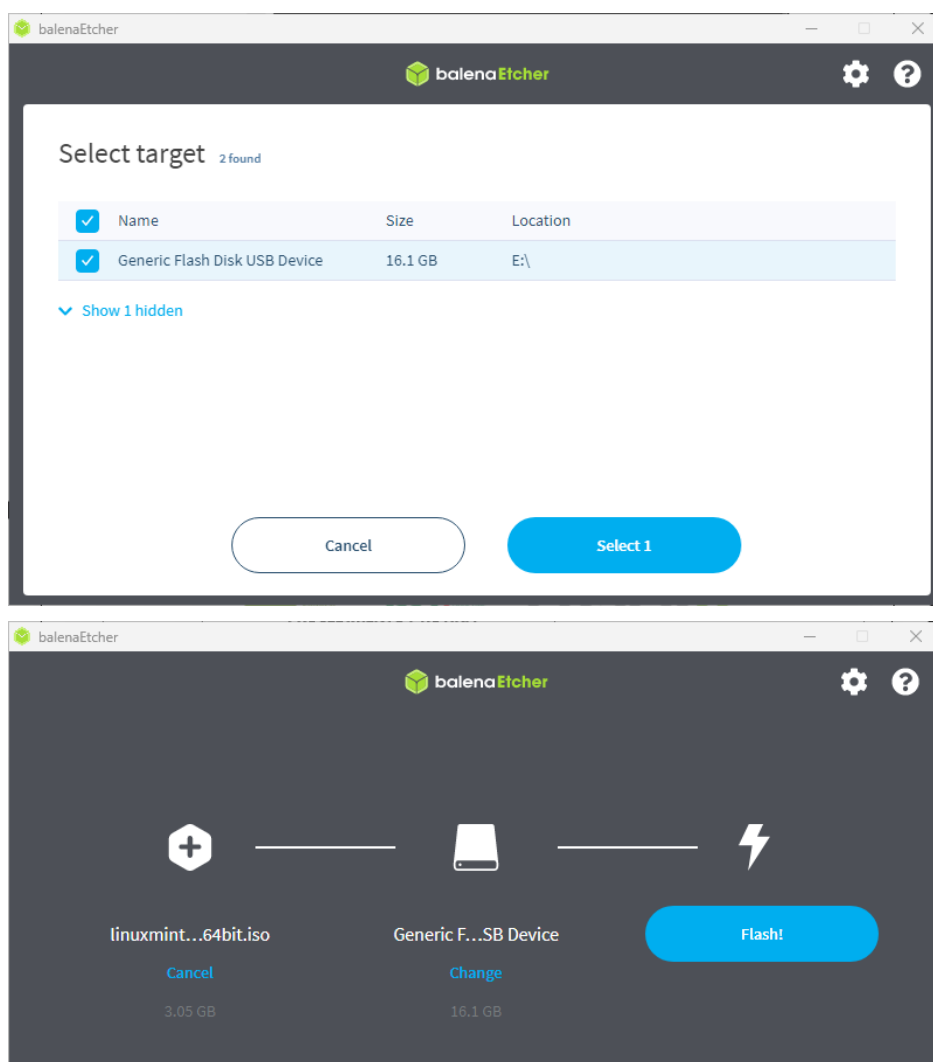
balenaEtcher

balenaEtcher

Select target 2 found

| | Name | Size | Location |
|---|---|---|---|
| | Generic Flash Disk USB Device | 16.1 GB | E:\ |

Show 1 hidden

Cancel

Select 1

balenaEtcher

balenaEtcher

linuxmint…64bit.iso
Cancel
3.05 GB

Generic F…SB Device
Change
16.1 GB

Flash!